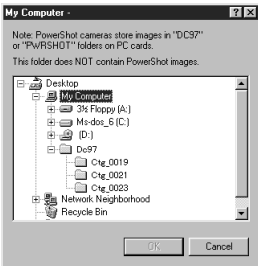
My Computer -

?  X

Note: PowerShot cameras store images in "DC97" or "PWRSHOT" folders on PC cards.

This folder does NOT contain PowerShot images.

Desktop
My Computer
3½ Floppy (A:)
Ms-dos_6 (C:)
(D:)
Dc97
Ctg_0019
Ctg_0021
Ctg_0023
Network Neighborhood
Recycle Bin

OK

Cancel